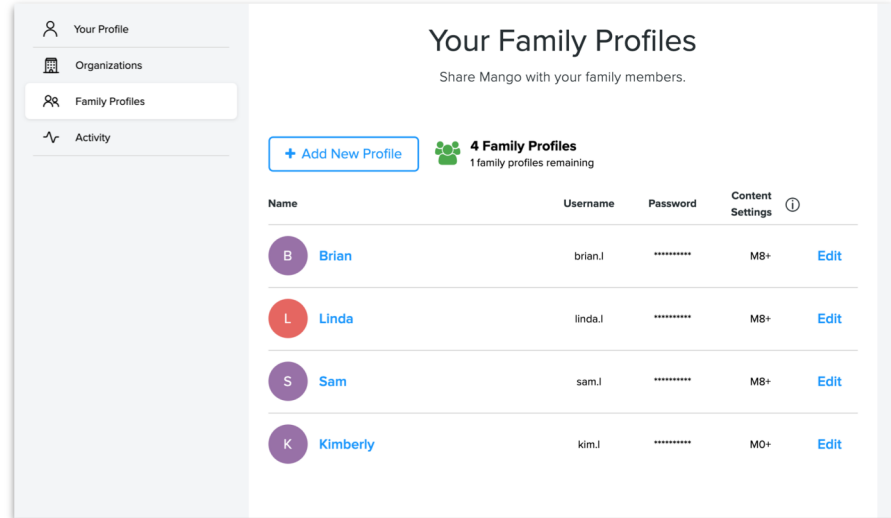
Your Profile
Organizations
Family Profiles
Activity

Your Family Profiles
Share Mango with your family members.

+ Add New Profile
4 Family Profiles
1 family profiles remaining

| Name | Username | Password | Content Settings | |
|---|---|---|---|---|
| B Brian | brian.l | ********** | M8+ | Edit |
| L Linda | linda.l | ********** | M8+ | Edit |
| S Sam | sam.l | ********** | M8+ | Edit |
| K Kimberly | kim.l | ********** | M0+ | Edit |